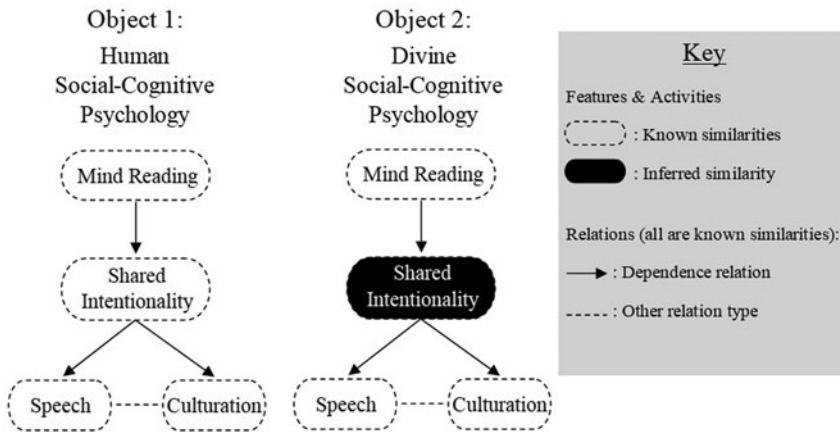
Object 1:
Human
Social-Cognitive
Psychology

Mind Reading

Shared
Intentionality

Speech

Culturation

Object 2:
Divine
Social-Cognitive
Psychology

Mind Reading

Shared
Intentionality

Speech

Culturation

Key

Features & Activities

: Known similarities

: Inferred similarity

Relations (all are known similarities):

: Dependence relation

: Other relation type